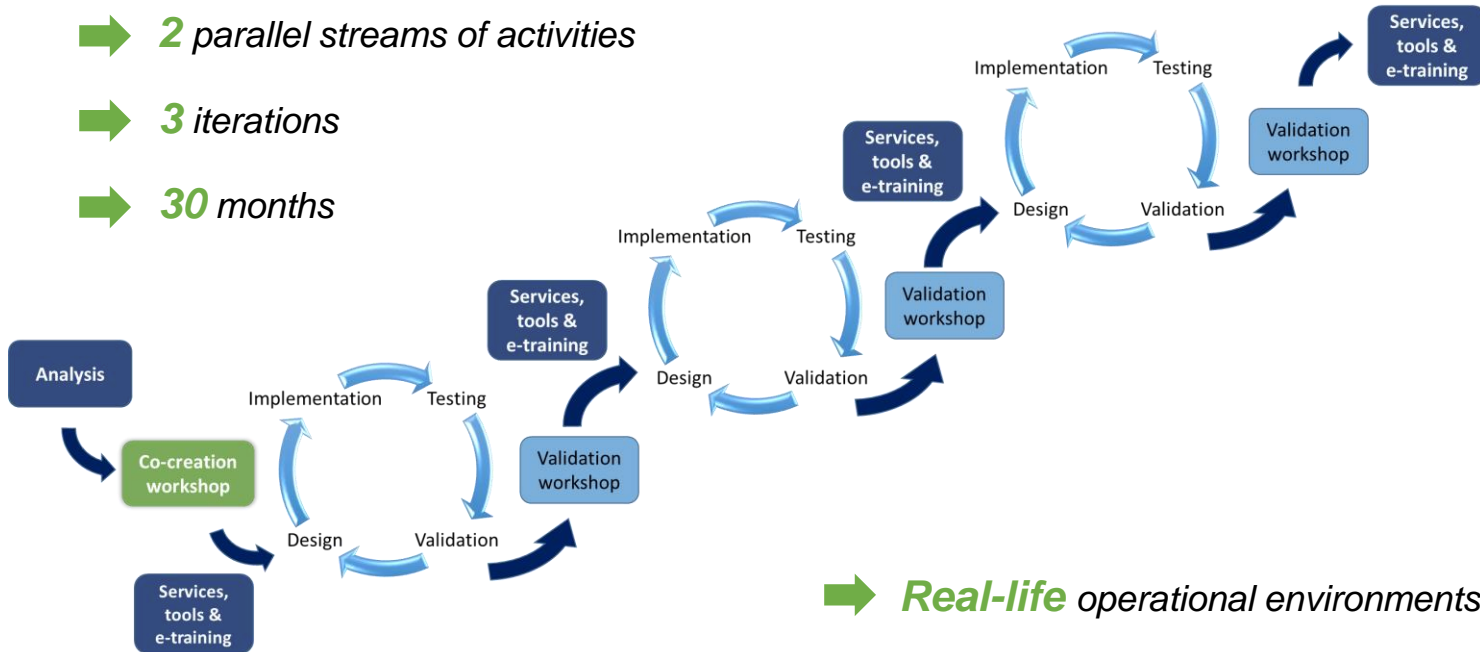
2 parallel streams of activities

3 iterations

30 months

Analysis

Co-creation workshop

Implementation

Testing

Design

Validation

Services, tools & e-training

Validation workshop

Services, tools & e-training

Implementation

Testing

Design

Validation

Validation workshop

Services, tools & e-training

Implementation

Testing

Design

Validation

Validation workshop

Services, tools & e-training

Real-life operational environments